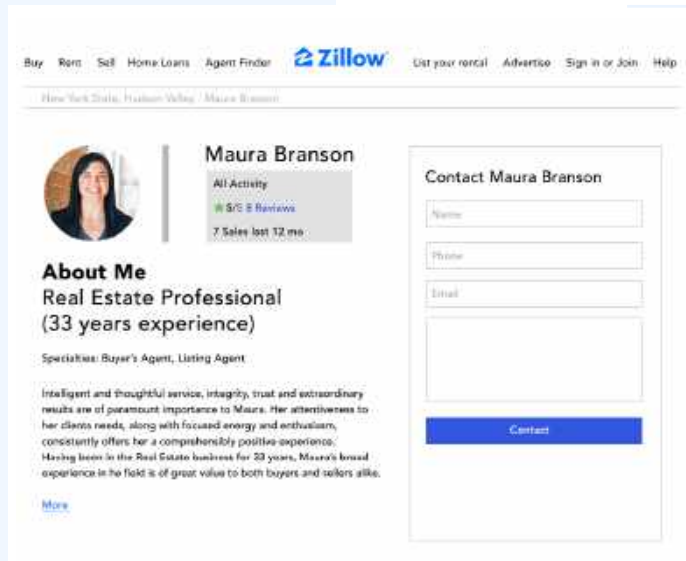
Buy Rent Sell Home Loans Agent Finder Zillow List your rental Advertise Sign in or Join Help

New York State, Hudson Valley / Maura Branson

Maura Branson

All Activity

★ 5/5 8 Reviews

7 Sales last 12 mo

About Me

Real Estate Professional (33 years experience)

Specialties: Buyer's Agent, Listing Agent

Intelligent and thoughtful service, integrity, trust and extraordinary results are of paramount importance to Maura. Her attentiveness to her clients needs, along with focused energy and enthusiasm, consistently offers her a comprehensibly positive experience. Having been in the Real Estate business for 33 years, Maura's broad experience in he field is of great value to both buyers and sellers alike.

More

Contact Maura Branson

Name

Phone

Email

Contact